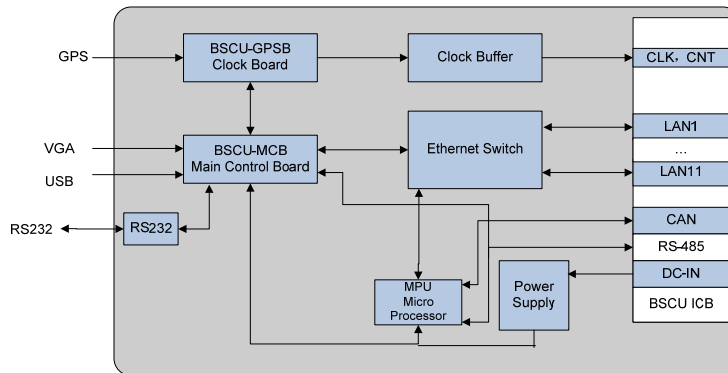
GPS

BSCU-GPSB
Clock Board

Clock Buffer

CLK，CNT

VGA

USB

BSCU-MCB
Main Control Board

Ethernet Switch

LAN1

...

LAN11

RS232

RS232

CAN

RS-485

MPU
Micro
Processor

Power
Supply

DC-IN

BSCU ICB